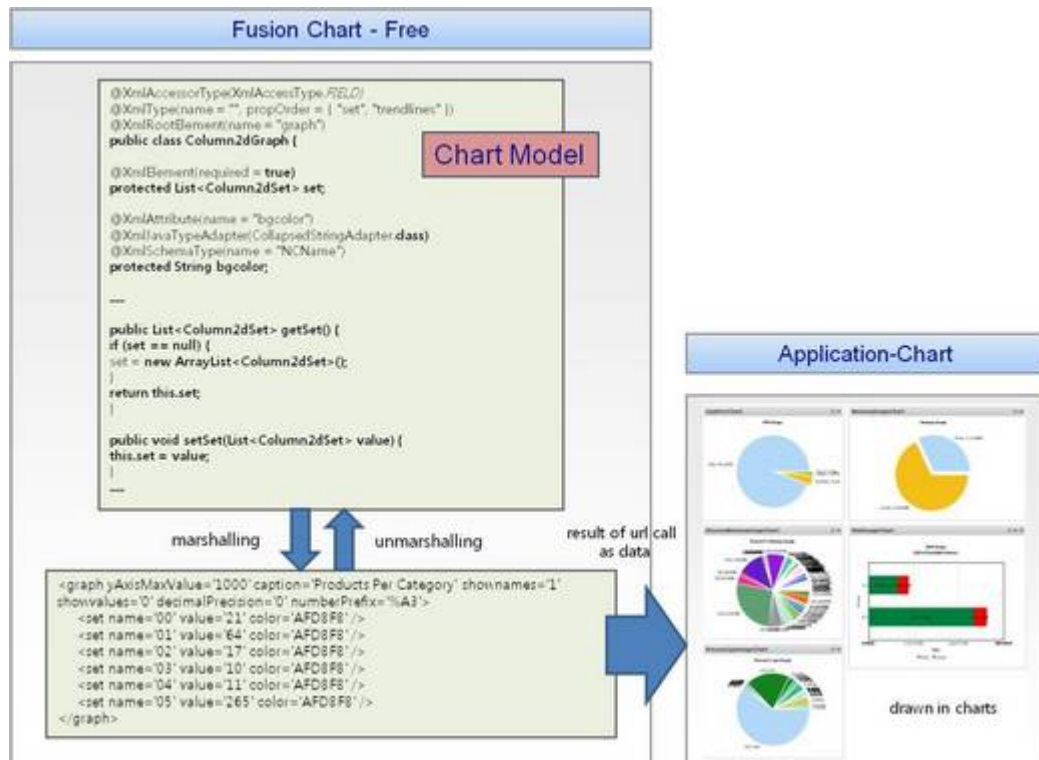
Fusion Chart - Free

@XmlAccessorType(XmlAccessType.FIELD)
@XmlType(name = "", propOrder = { "set", "trendlines" })
@XmlRootElement(name = "graph")
public class Column2dGraph {

@XmlElement(required = true)
protected List<Column2dSet> set;

@XmlAttribute(name = "bgcolor")
@XmlJavaTypeAdapter(CollapsedStringAdapter.class)
@XmlSchemaType(name = "NCName")
protected String bgcolor;

.....

public List<Column2dSet> getSet() {
if (set == null) {
set = new ArrayList<Column2dSet>();
}
return this.set;
}

public void setSet(List<Column2dSet> value) {
this.set = value;
}
.....

Chart Model

marshalling

unmarshalling

<graph yAxisMaxValue='1000' caption='Products Per Category' shownames='1' showvalues='0' decimalPrecision='0' numberPrefix='%A3'>
<set name='00' value='21' color='AFD8F8' />
<set name='01' value='64' color='AFD8F8' />
<set name='02' value='17' color='AFD8F8' />
<set name='03' value='10' color='AFD8F8' />
<set name='04' value='11' color='AFD8F8' />
<set name='05' value='265' color='AFD8F8' />
</graph>

result of url call as data

Application-Chart

drawn in charts